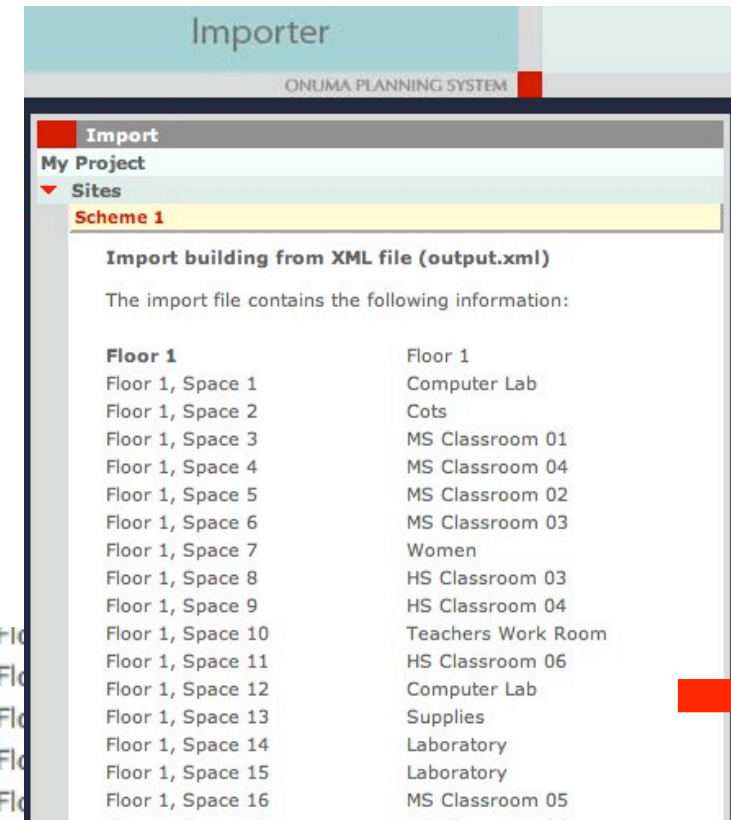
Importer

ONUMA PLANNING SYSTEM

Import

My Project

Sites

Scheme 1

Import building from XML file (output.xml)

The import file contains the following information:

| | |
|---|---|
| **Floor 1** | Floor 1 |
| Floor 1, Space 1 | Computer Lab |
| Floor 1, Space 2 | Cots |
| Floor 1, Space 3 | MS Classroom 01 |
| Floor 1, Space 4 | MS Classroom 04 |
| Floor 1, Space 5 | MS Classroom 02 |
| Floor 1, Space 6 | MS Classroom 03 |
| Floor 1, Space 7 | Women |
| Floor 1, Space 8 | HS Classroom 03 |
| Floor 1, Space 9 | HS Classroom 04 |
| Floor 1, Space 10 | Teachers Work Room |
| Floor 1, Space 11 | HS Classroom 06 |
| Floor 1, Space 12 | Computer Lab |
| Floor 1, Space 13 | Supplies |
| Floor 1, Space 14 | Laboratory |
| Floor 1, Space 15 | Laboratory |
| Floor 1, Space 16 | MS Classroom 05 |

Flo
Flo
Flo
Flo
Flo
Flo